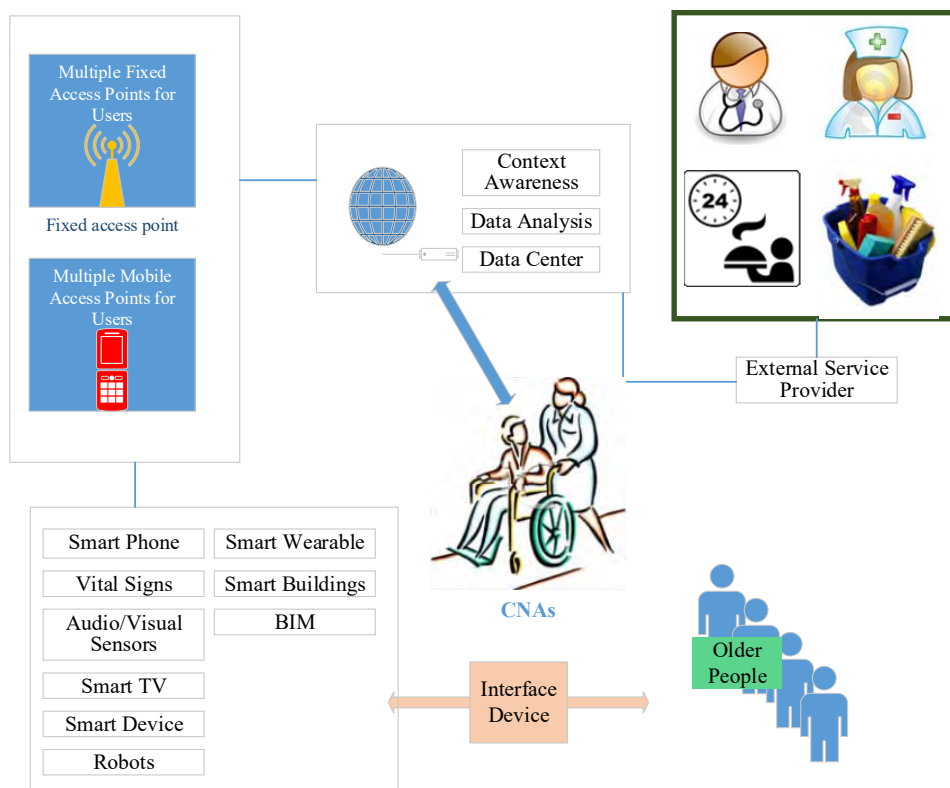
Multiple Fixed Access Points for Users

Fixed access point

Multiple Mobile Access Points for Users

Context Awareness

Data Analysis

Data Center

24

External Service Provider

CNAs

Smart Phone

Smart Wearable

Vital Signs

Smart Buildings

Audio/Visual Sensors

BIM

Smart TV

Smart Device

Robots

Interface Device

Older People